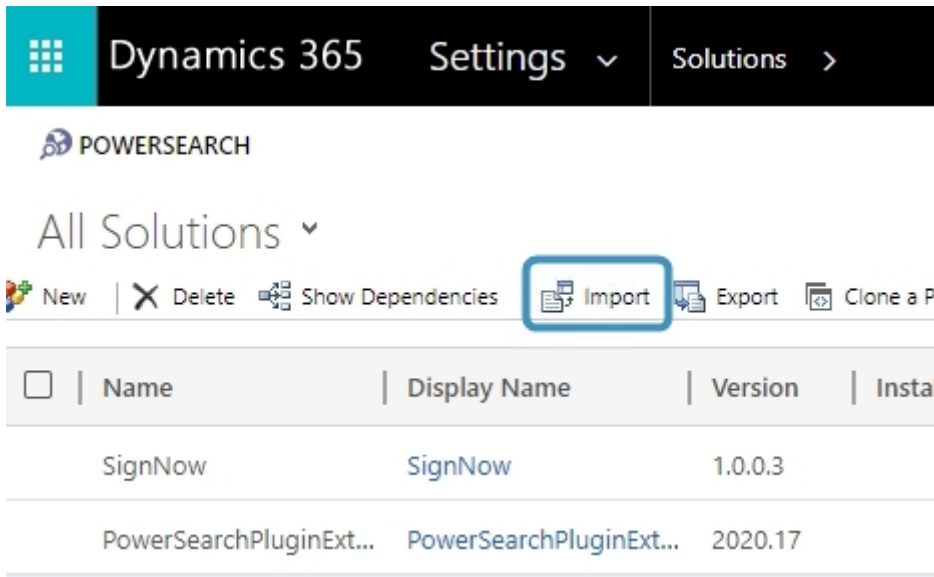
Dynamics 365 Settings Solutions >

POWERSEARCH

All Solutions

New | Delete Show Dependencies Import Export Clone a P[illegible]

| Name | Display Name | Version | Insta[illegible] |
|---|---|---|---|
| SignNow | SignNow | 1.0.0.3 | |
| PowerSearchPluginExt... | PowerSearchPluginExt... | 2020.17 | |